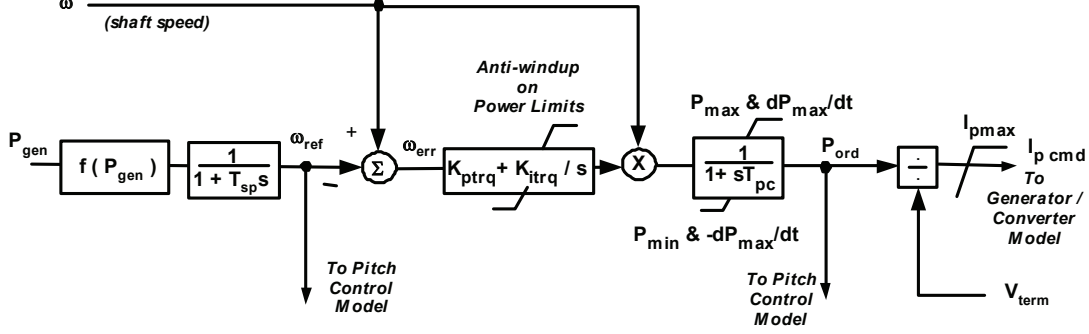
ω

(shaft speed)

Anti-windup on Power Limits

$P_{max}$ & $dP_{max}/dt$

$P_{gen}$

$f(P_{gen})$

$\frac{1}{1 + T_{sp}s}$

$\omega_{ref}$

+

–

Σ

$\omega_{err}$

$K_{ptrq} + K_{itrq} / s$

X

$\frac{1}{1+ sT_{pc}}$

$P_{ord}$

÷

$I_{pmax}$

$I_{p\,cmd}$

To Generator / Converter Model

$P_{min}$ & $-dP_{max}/dt$

To Pitch Control Model

To Pitch Control Model

$V_{term}$